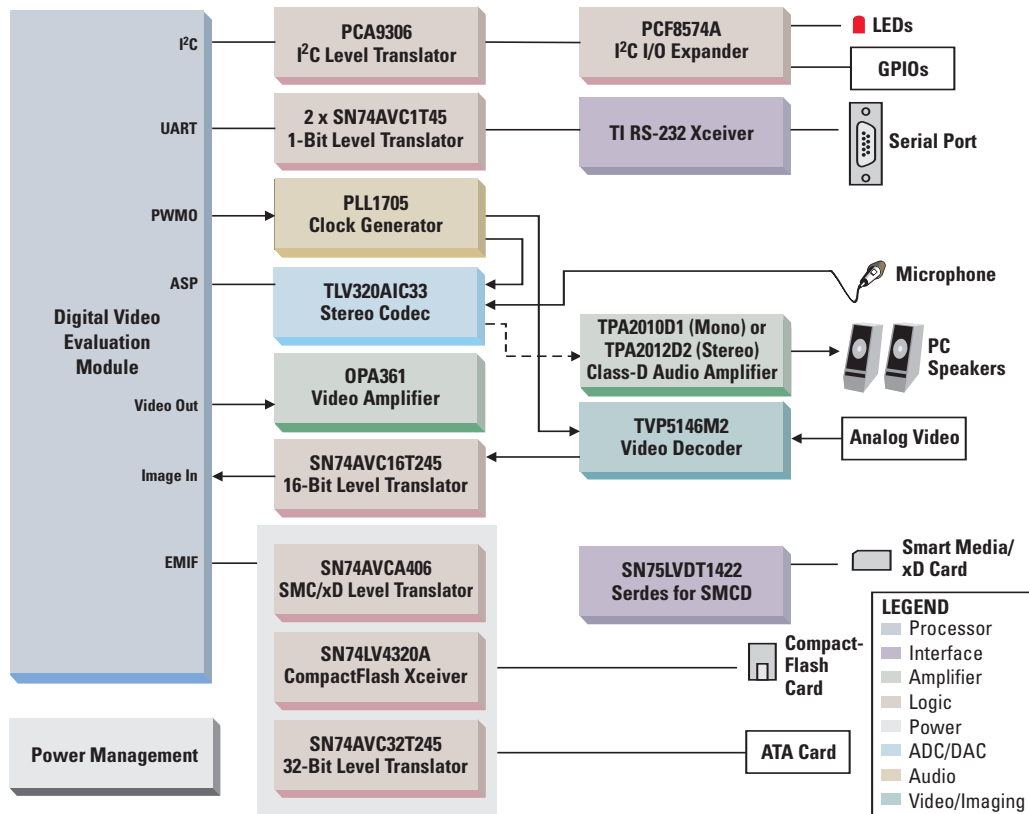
Digital Video Evaluation Module

$I^2C$

UART

PWM0

ASP

Video Out

Image In

EMIF

PCA9306
$I^2C$ Level Translator

PCF8574A
$I^2C$ I/O Expander

LEDs

GPIOs

2 x SN74AVC1T45
1-Bit Level Translator

TI RS-232 Xceiver

Serial Port

PLL1705
Clock Generator

TLV320AIC33
Stereo Codec

Microphone

TPA2010D1 (Mono) or
TPA2012D2 (Stereo)
Class-D Audio Amplifier

PC Speakers

OPA361
Video Amplifier

TVP5146M2
Video Decoder

Analog Video

SN74AVC16T245
16-Bit Level Translator

SN74AVCA406
SMC/xD Level Translator

SN75LVDT1422
Serdes for SMCD

Smart Media/ xD Card

SN74LV4320A
CompactFlash Xceiver

Compact-Flash Card

Power Management

SN74AVC32T245
32-Bit Level Translator

ATA Card

LEGEND
Processor
Interface
Amplifier
Logic
Power
ADC/DAC
Audio
Video/Imaging